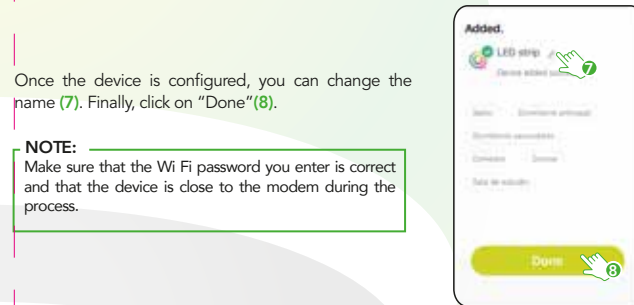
Once the device is configured, you can change the name (7). Finally, click on "Done"(8).

NOTE:
Make sure that the Wi Fi password you enter is correct and that the device is close to the modem during the process.

Added.

LED strip

Device added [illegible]

7

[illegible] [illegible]

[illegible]

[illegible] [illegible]

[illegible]

Done

8